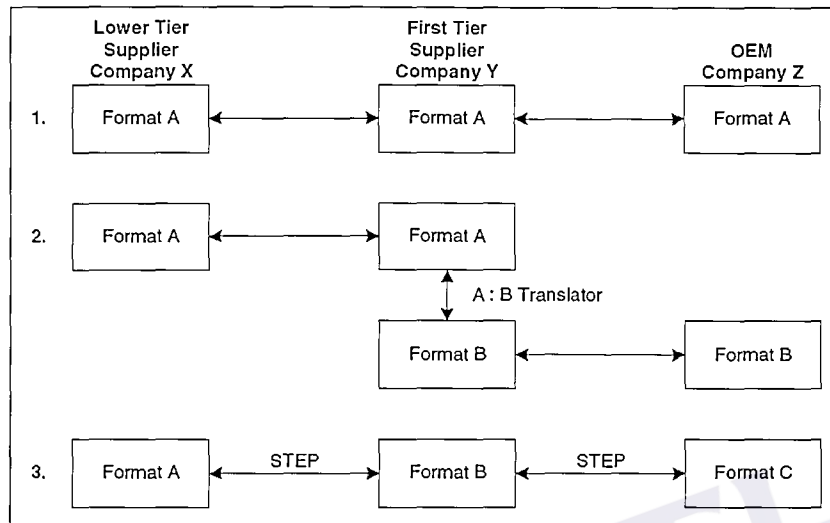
Lower Tier Supplier Company X

First Tier Supplier Company Y

OEM Company Z

1.

Format A

Format A

Format A

2.

Format A

Format A

A : B Translator

Format B

Format B

3.

Format A

STEP

Format B

STEP

Format C